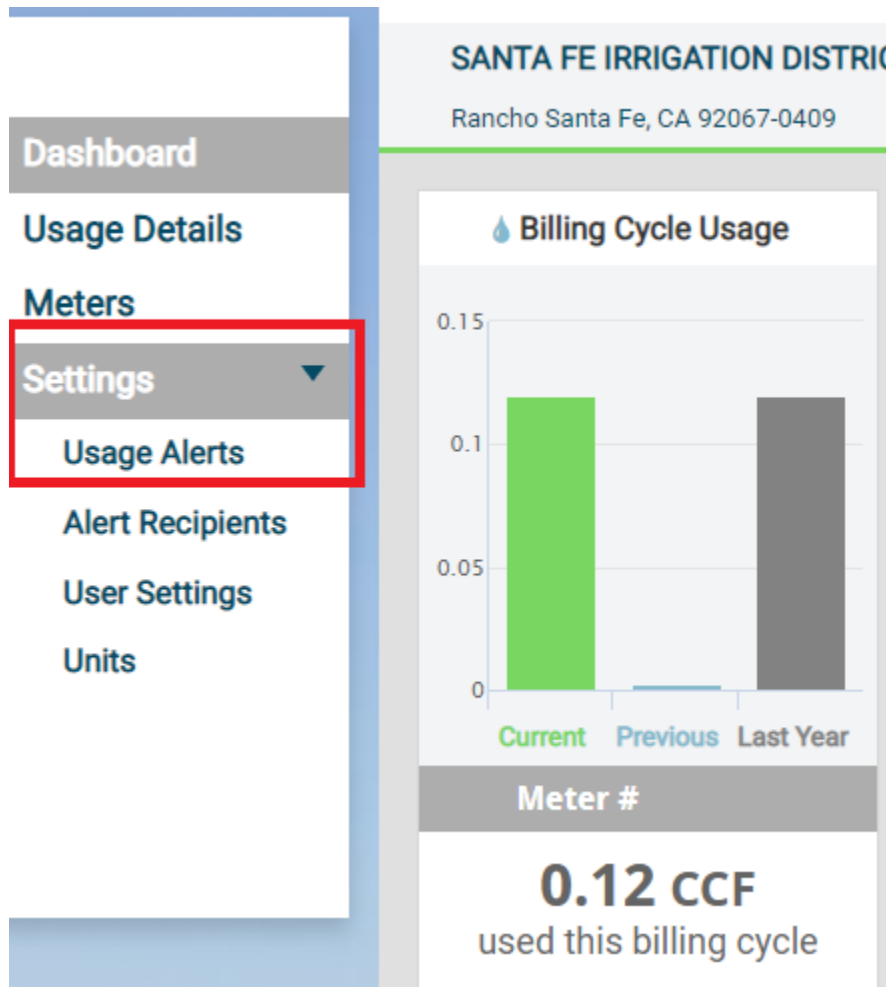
Dashboard
Usage Details
Meters
Settings
Usage Alerts
Alert Recipients
User Settings
Units

SANTA FE IRRIGATION DISTRI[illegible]
Rancho Santa Fe, CA 92067-0409

Billing Cycle Usage

0.15
0.1
0.05
0

Current Previous Last Year

Meter #

0.12 CCF
used this billing cycle